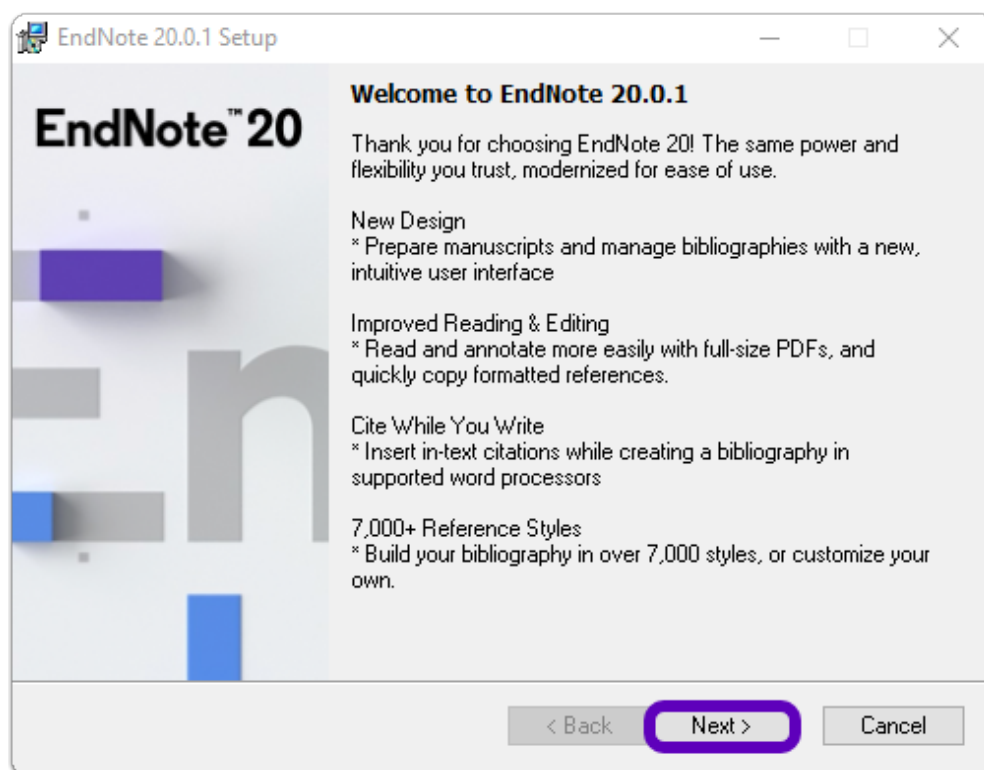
EndNote 20.0.1 Setup

EndNote™ 20

Welcome to EndNote 20.0.1

Thank you for choosing EndNote 20! The same power and flexibility you trust, modernized for ease of use.

New Design
* Prepare manuscripts and manage bibliographies with a new, intuitive user interface

Improved Reading & Editing
* Read and annotate more easily with full-size PDFs, and quickly copy formatted references.

Cite While You Write
* Insert in-text citations while creating a bibliography in supported word processors

7,000+ Reference Styles
* Build your bibliography in over 7,000 styles, or customize your own.

< Back
Next >
Cancel